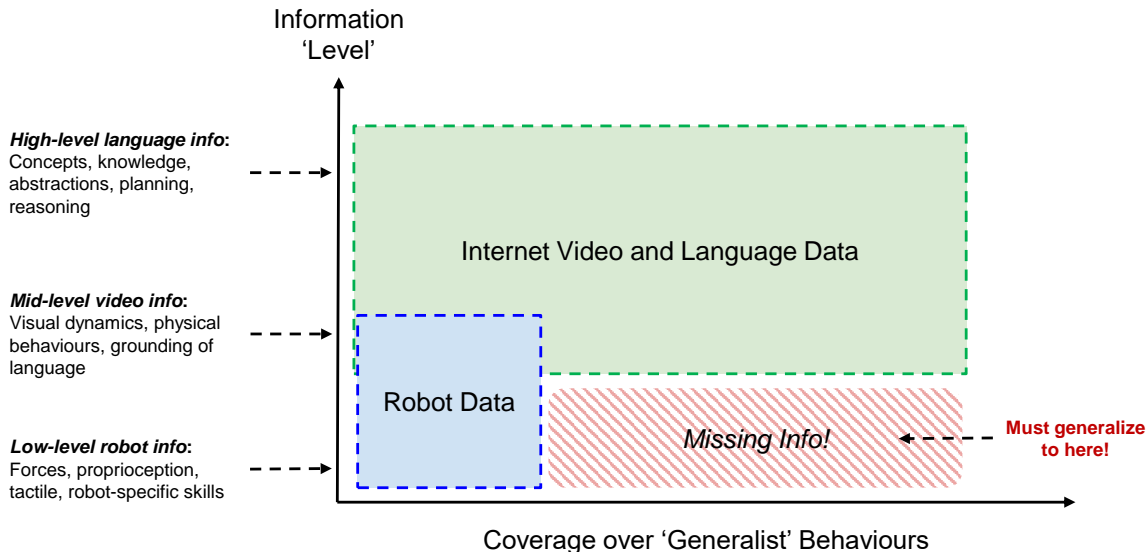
Information
'Level'

***High-level language info*:** Concepts, knowledge, abstractions, planning, reasoning

***Mid-level video info*:** Visual dynamics, physical behaviours, grounding of language

***Low-level robot info*:** Forces, proprioception, tactile, robot-specific skills

Internet Video and Language Data

Robot Data

*Missing Info!*

**Must generalize to here!**

Coverage over 'Generalist' Behaviours